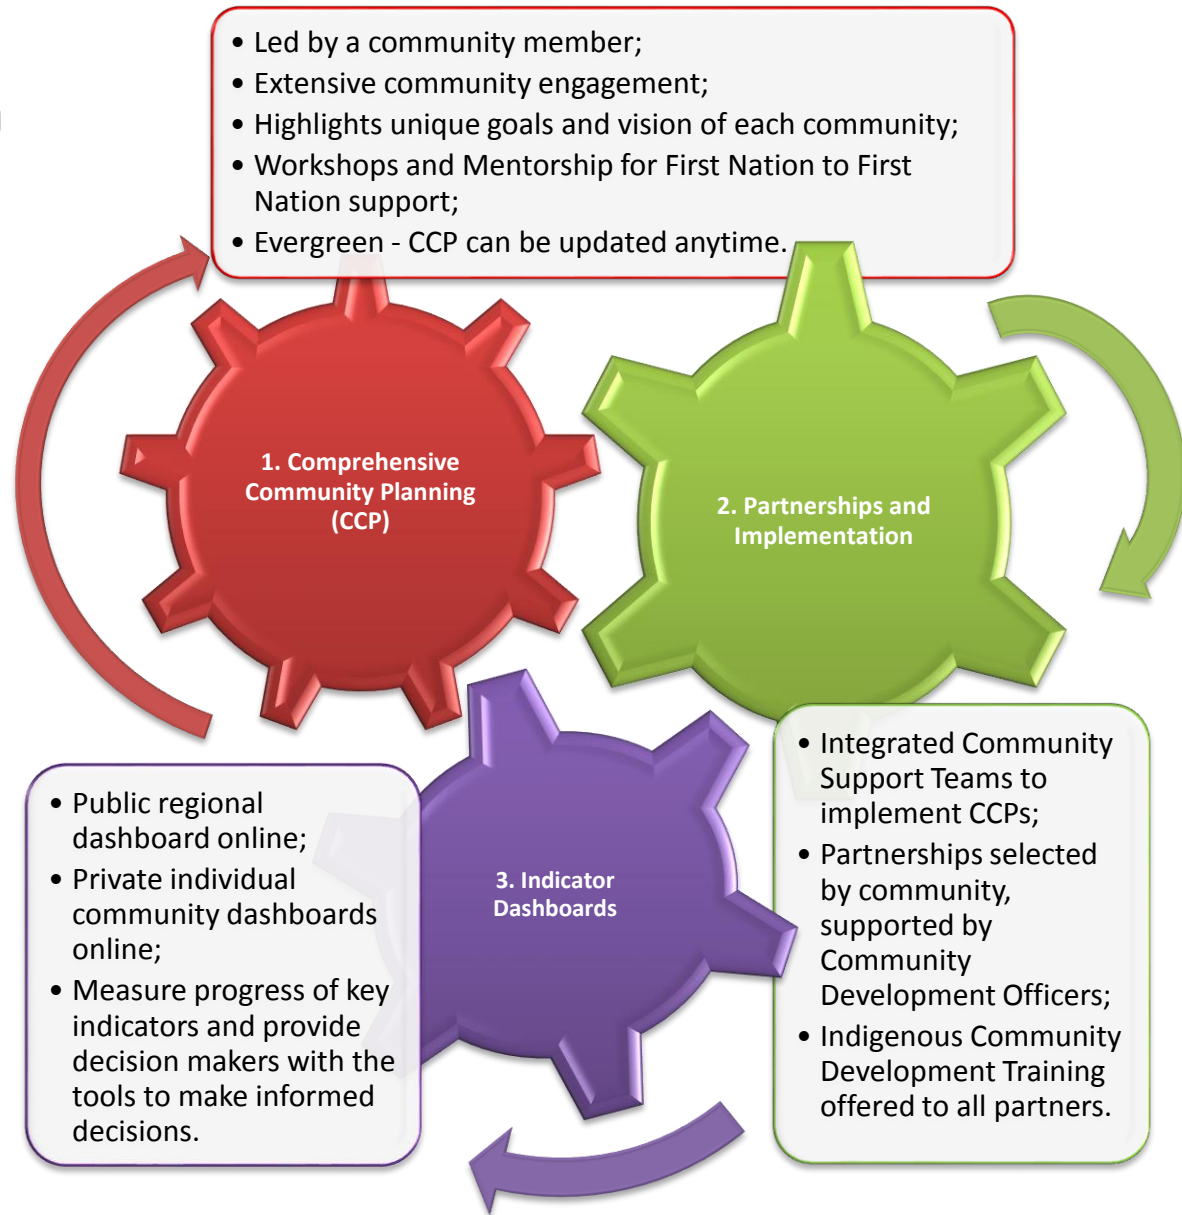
• Led by a community member;
• Extensive community engagement;
• Highlights unique goals and vision of each community;
• Workshops and Mentorship for First Nation to First Nation support;
• Evergreen - CCP can be updated anytime.

1. Comprehensive Community Planning (CCP)

2. Partnerships and Implementation

3. Indicator Dashboards

• Public regional dashboard online;
• Private individual community dashboards online;
• Measure progress of key indicators and provide decision makers with the tools to make informed decisions.

• Integrated Community Support Teams to implement CCPs;
• Partnerships selected by community, supported by Community Development Officers;
• Indigenous Community Development Training offered to all partners.